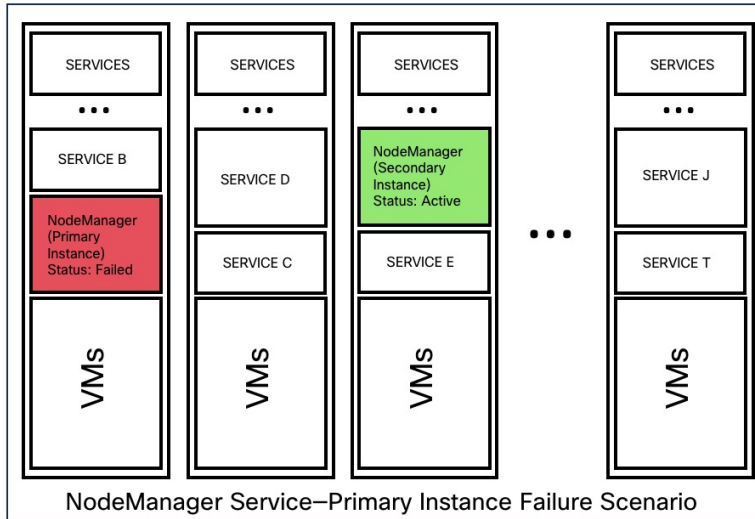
SERVICES

•••

SERVICE B

NodeManager (Primary Instance) Status: Failed

VMs

SERVICES

•••

SERVICE D

SERVICE C

VMs

SERVICES

•••

NodeManager (Secondary Instance) Status: Active

SERVICE E

VMs

•••

SERVICES

•••

SERVICE J

SERVICE T

VMs

NodeManager Service–Primary Instance Failure Scenario